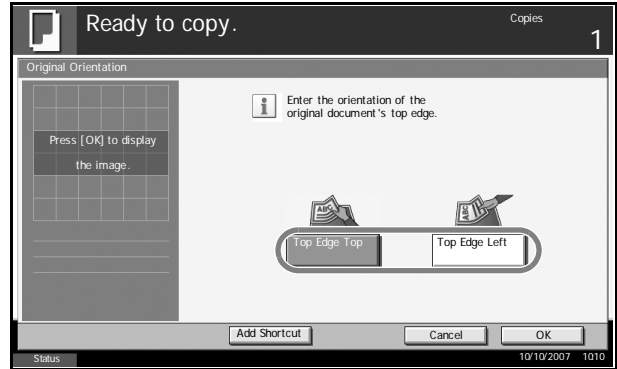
Ready to copy.

Copies
1

Original Orientation

Press [OK] to display the image.

Enter the orientation of the original document's top edge.

Top Edge Top

Top Edge Left

Add Shortcut

Cancel

OK

Status

10/10/2007 10:10